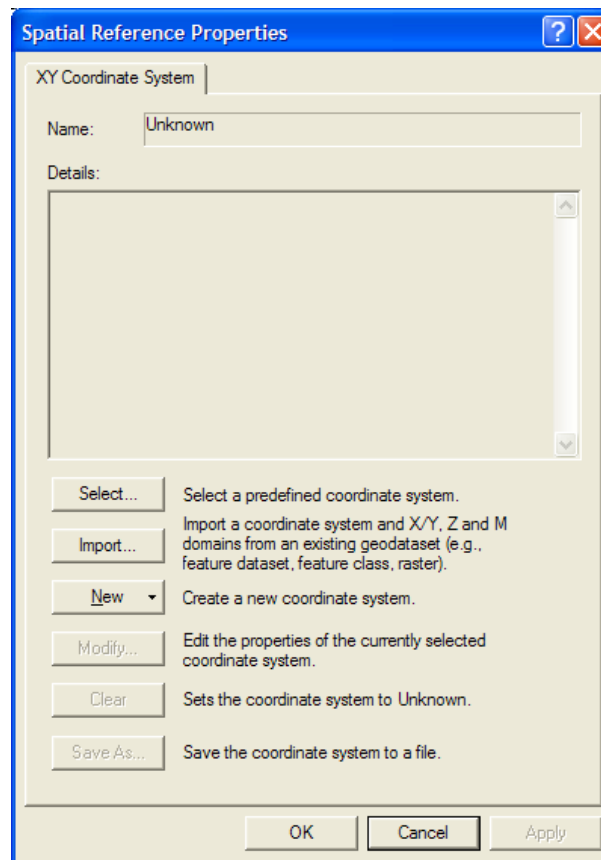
Spatial Reference Properties

XY Coordinate System

Name: Unknown

Details:

Select... Select a predefined coordinate system.

Import... Import a coordinate system and X/Y, Z and M domains from an existing geodataset (e.g., feature dataset, feature class, raster).

New Create a new coordinate system.

Modify... Edit the properties of the currently selected coordinate system.

Clear Sets the coordinate system to Unknown.

Save As... Save the coordinate system to a file.

OK Cancel Apply